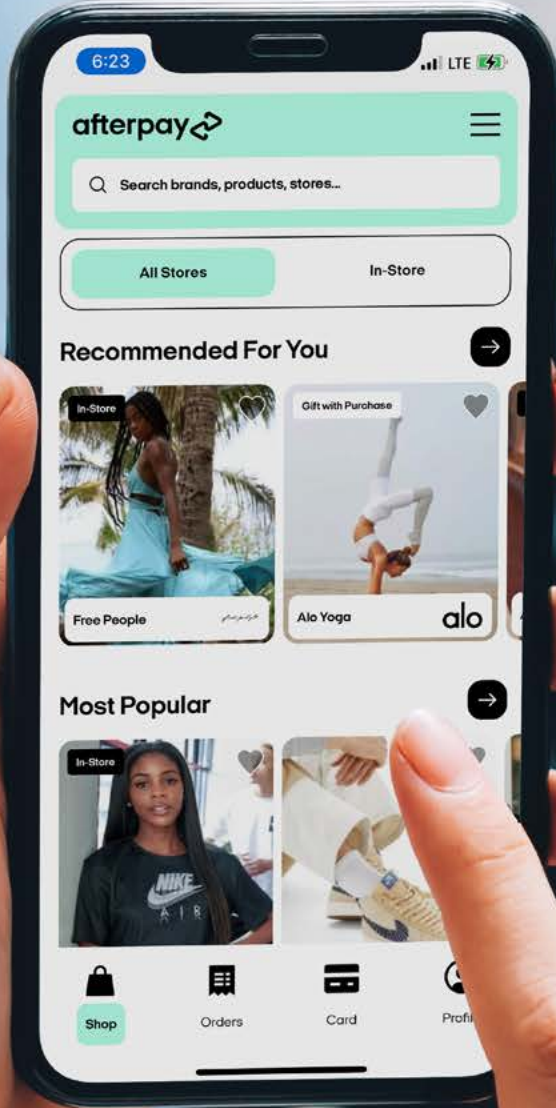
6:23

LTE

afterpay

Search brands, products, stores...

All Stores

In-Store

Recommended For You

In-Store

Free People

Gift with Purchase

Alo Yoga

alo

Most Popular

In-Store

NIKE AIR

Shop

Orders

Card

Profi